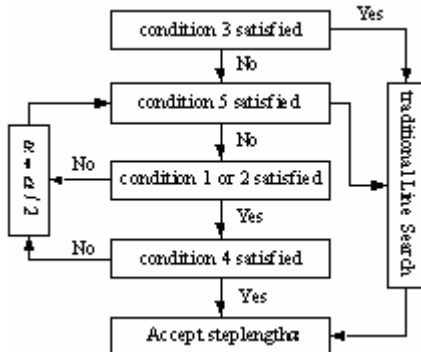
condition 3 satisfied

Yes

No

condition 5 satisfied

No

No

condition 1 or 2 satisfied

Yes

No

condition 4 satisfied

Yes

Accept steplength $\alpha$

$\alpha = \alpha / 2$

traditional Line Search